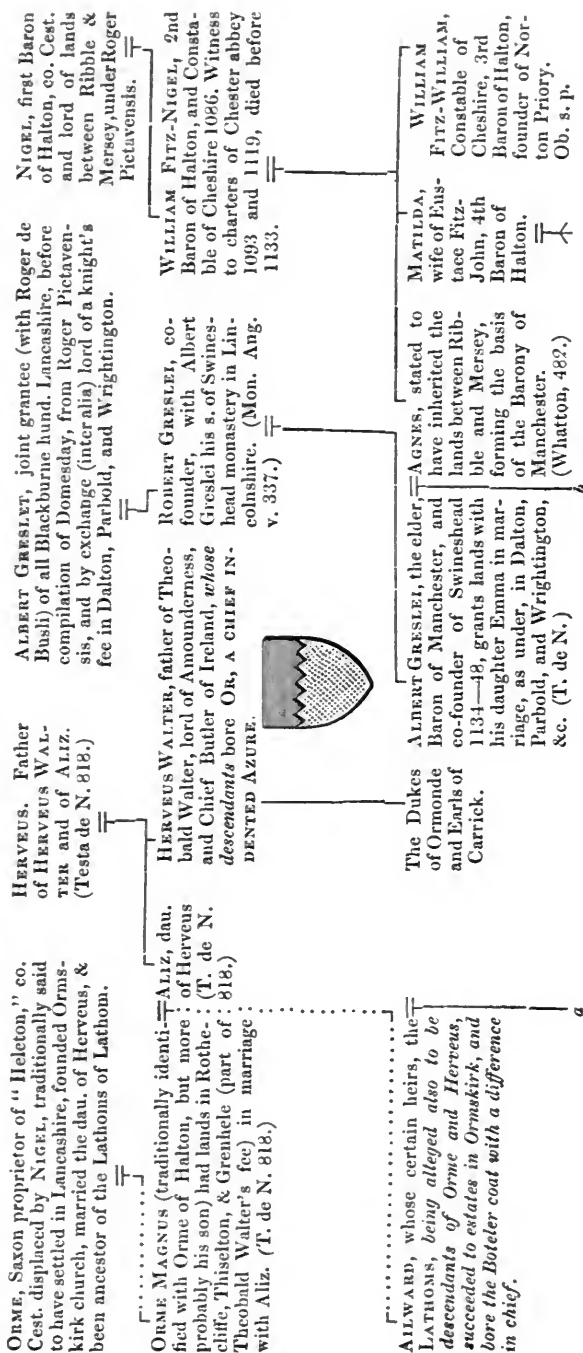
Orme, Saxon proprietor of "Heleton," co. Cest. displaced by Nigel, traditionally said to have settled in Lancashire, founded Ormskirk church, married the dau. of Herveus, & been ancestor of the Lathoms of Lathom.

Herveus. Father of Herveus Walter and of Aliz. (Testa de N. 818.)

Albert Greslet, joint grantee (with Roger de Busli) of all Blackburne hund. Lancashire, before compilation of Domesday, from Roger Pictavensis, and by exchange (inter alia) lord of a knight's fee in Dalton, Parbold, and Wrightington.

Nigel, first Baron of Halton, co. Cest. and lord of lands between Ribble & Mersey, under Roger Pictavensis.

Orme Magnus (traditionally identified with Orme of Halton, but more probably his son) had lands in Rothecliffe, Thiselton, & Grenhele (part of Theobald Walter's fee) in marriage with Aliz. (T. de N. 818.)

Aliz, dau. of Herveus (T. de N. 818.)

Herveus Walter, father of Theobald Walter, lord of Amounderness, and Chief Butler of Ireland, whose descendants bore Or, a chief indented Azure.

Robert Greslei, co-founder, with Albert Greslei his s. of Swineshead monastery in Lincolnshire. (Mon. Ang. v. 337.)

William Fitz-Nigel, 2nd Baron of Halton, and Constable of Cheshire 1086. Witness to charters of Chester abbey 1093 and 1119, died before 1133.

Ailward, whose certain heirs, the Lathoms, being alleged also to be descendants of Orme and Herveus, succeeded to estates in Ormskirk, and bore the Boteler coat with a difference in chief.

The Dukes of Ormonde and Earls of Carrick.

Albert Greslei, the elder, Baron of Manchester, and co-founder of Swineshead 1134—48, grants lands with his daughter Emma in marriage, as under, in Dalton, Parbold, and Wrightington, &c. (T. de N.)

Agnes, stated to have inherited the lands between Ribble and Mersey, forming the basis of the Barony of Manchester. (Whatton, 482.)

Matilda, wife of Eustace Fitz-John, 4th Baron of Halton.

William Fitz-William, Constable of Cheshire, 3rd Baron of Halton, founder of Norton Priory. Ob. s. p.

a

b